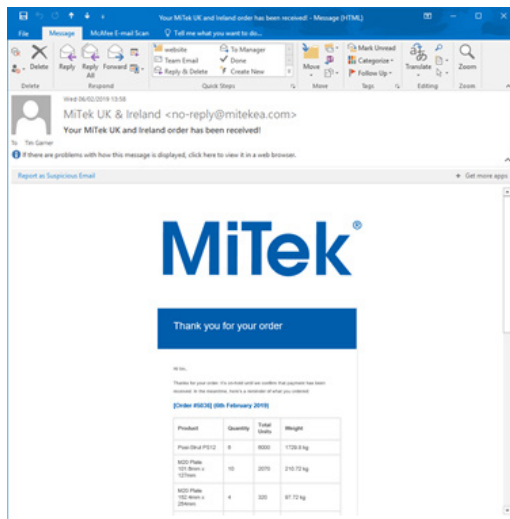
Your MiTek UK and Ireland order has been received! - Message (HTML)

File Message McAfee E-mail Scan Tell me what you want to do...

Delete Reply Reply All Forward

Delete Respond

website Team Email Reply & Delete To Manager Done Create New

Quick Steps

Move Move

Mark Unread Categorize Follow Up

Tags

Translate

Editing

Zoom

Zoom

Wed 06/02/2019 13:58

MiTek UK & Ireland <no-reply@mitekea.com>

Your MiTek UK and Ireland order has been received!

To Tim Garner

If there are problems with how this message is displayed, click here to view it in a web browser.

Report as Suspicious Email

Get more apps

MiTek®

Thank you for your order

Hi tim,

Thanks for your order. It's on its way and we confirm that payment has been received. In the meantime, here's a reminder of what you ordered:

[Order #5036] (6th February 2019)

| Product | Quantity | Total Units | Weight |
|---|---|---|---|
| Posi-Strut PS12 | 8 | 6000 | 1729.6 kg |
| M20 Plate 101.6mm x 127mm | 10 | 2070 | 210.72 kg |
| M20 Plate 152.4mm x 254mm | 4 | 320 | 97.72 kg |